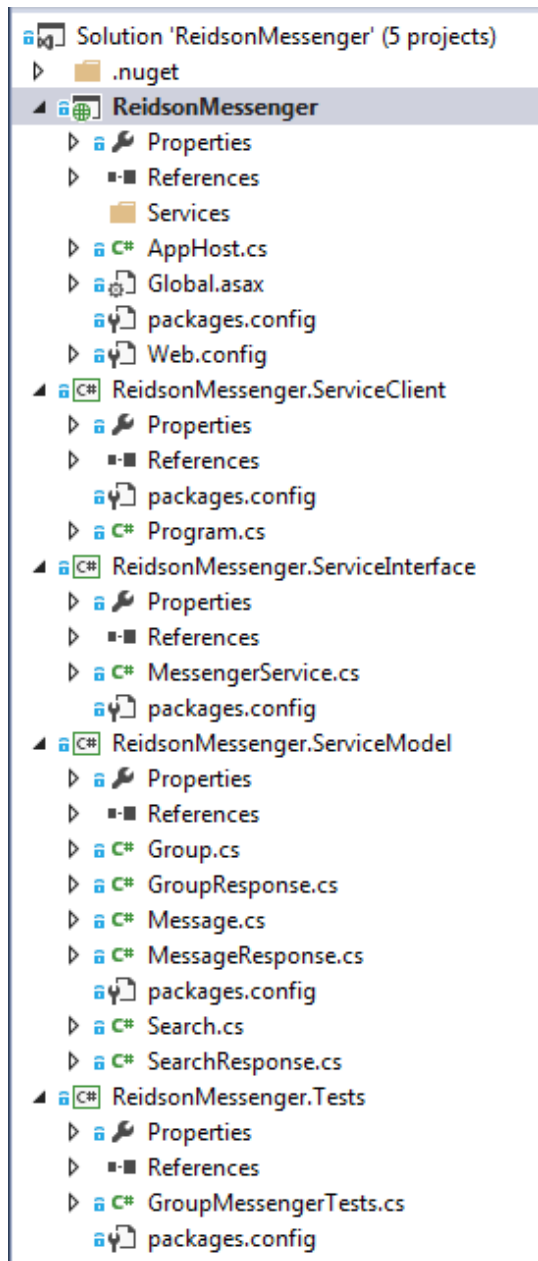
Solution 'ReidsonMessenger' (5 projects)
.nuget
ReidsonMessenger
Properties
References
Services
C# AppHost.cs
Global.asax
packages.config
Web.config
C# ReidsonMessenger.ServiceClient
Properties
References
packages.config
C# Program.cs
C# ReidsonMessenger.ServiceInterface
Properties
References
C# MessengerService.cs
packages.config
C# ReidsonMessenger.ServiceModel
Properties
References
C# Group.cs
C# GroupResponse.cs
C# Message.cs
C# MessageResponse.cs
packages.config
C# Search.cs
C# SearchResponse.cs
C# ReidsonMessenger.Tests
Properties
References
C# GroupMessengerTests.cs
packages.config